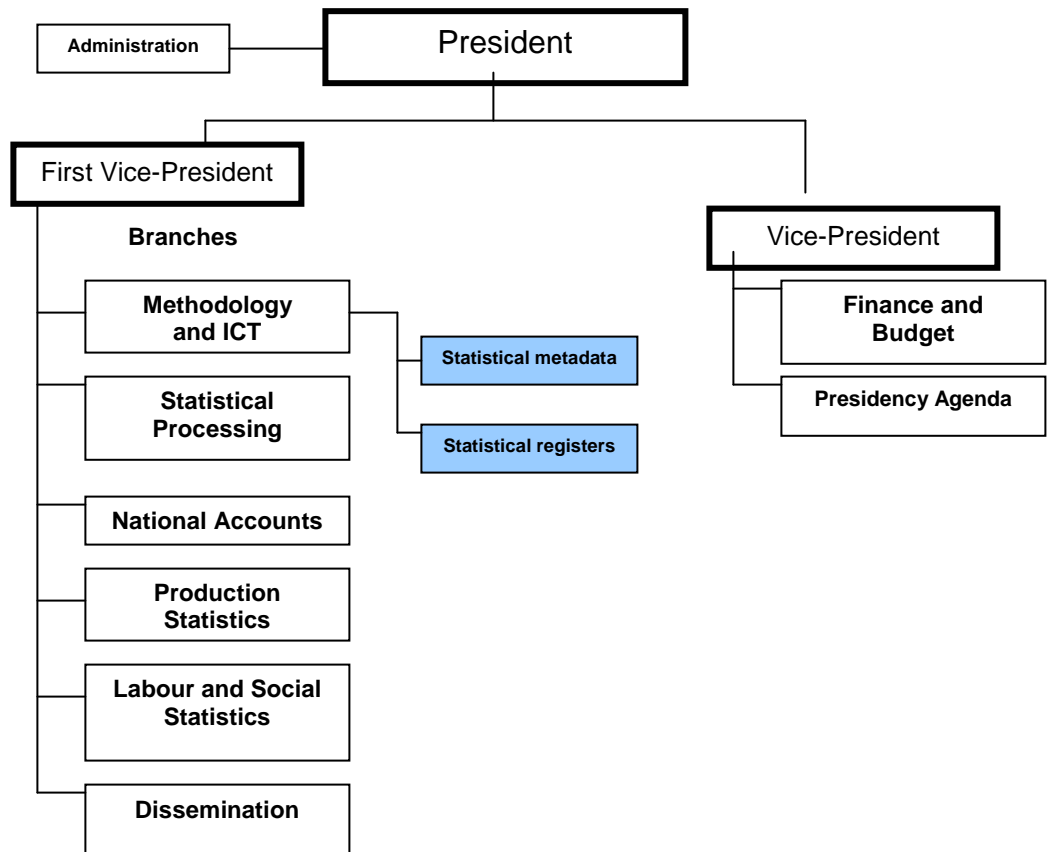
Administration

President

First Vice-President

Branches

Methodology and ICT

Statistical metadata

Statistical registers

Statistical Processing

National Accounts

Production Statistics

Labour and Social Statistics

Dissemination

Vice-President

Finance and Budget

Presidency Agenda